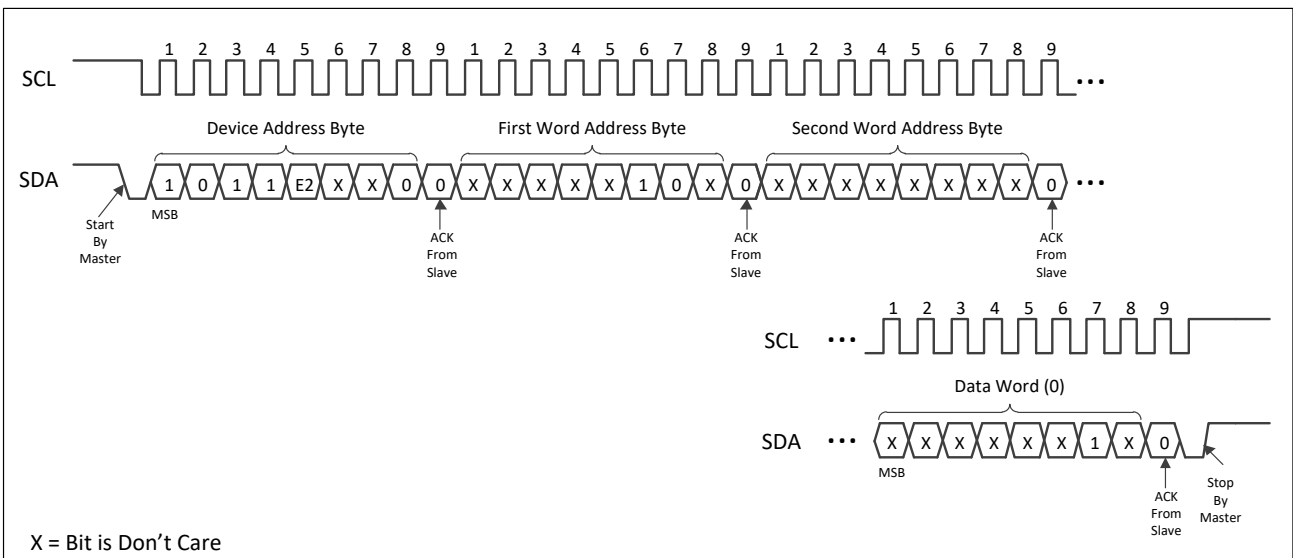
1 2 3 4 5 6 7 8 9 1 2 3 4 5 6 7 8 9 1 2 3 4 5 6 7 8 9

SCL •••

Device Address Byte

First Word Address Byte

Second Word Address Byte

SDA 1 0 1 1 E2 X X 0 0 X X X X X X 1 0 X 0 X X X X X X X X 0 •••

Start By Master

MSB

ACK From Slave

ACK From Slave

ACK From Slave

1 2 3 4 5 6 7 8 9

SCL •••

Data Word (0)

SDA ••• X X X X X X 1 X 0

MSB

ACK From Slave

Stop By Master

X = Bit is Don't Care